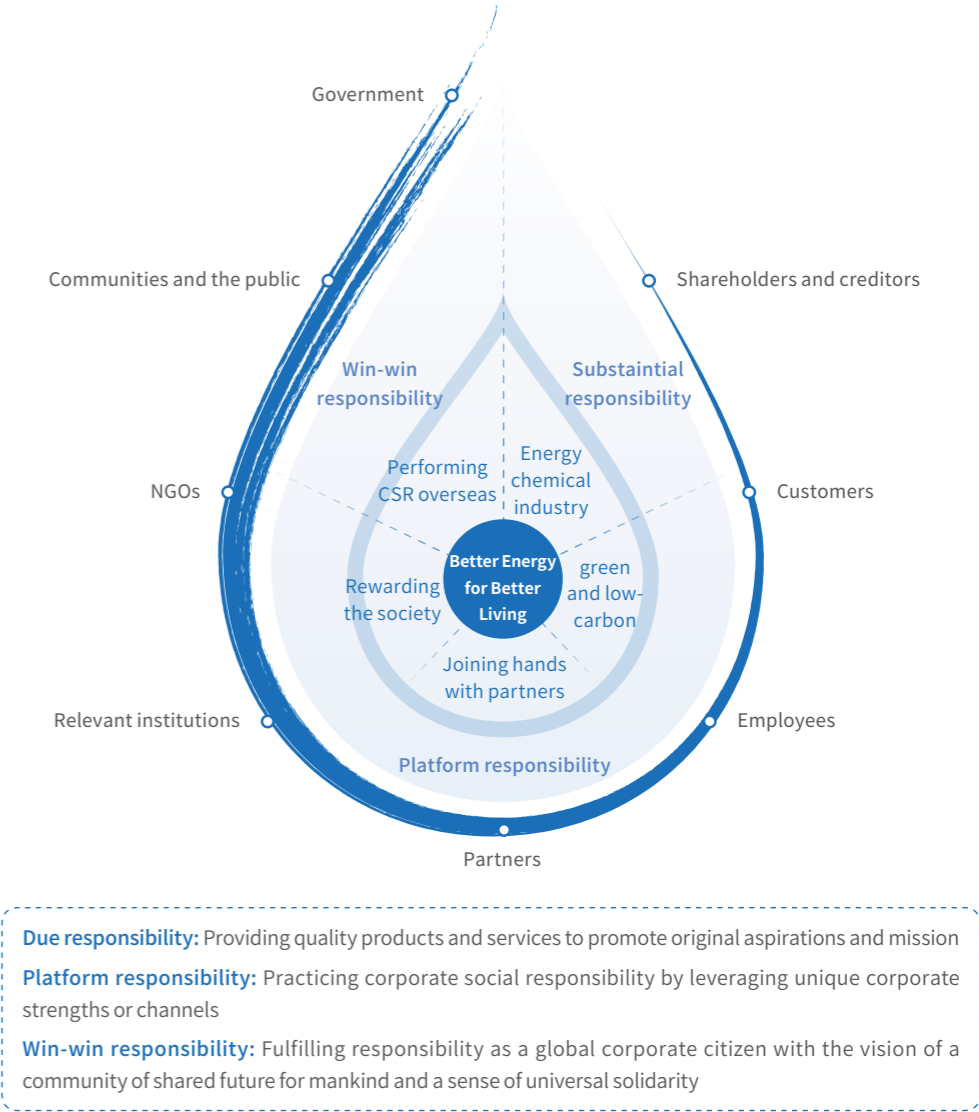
Government

Communities and the public

Shareholders and creditors

Win-win responsibility

Substaintial responsibility

Performing CSR overseas

Energy chemical industry

NGOs

Customers

Better Energy for Better Living

Rewarding the society

green and low-carbon

Joining hands with partners

Relevant institutions

Employees

Platform responsibility

Partners

**Due responsibility:** Providing quality products and services to promote original aspirations and mission

**Platform responsibility:** Practicing corporate social responsibility by leveraging unique corporate strengths or channels

**Win-win responsibility:** Fulfilling responsibility as a global corporate citizen with the vision of a community of shared future for mankind and a sense of universal solidarity